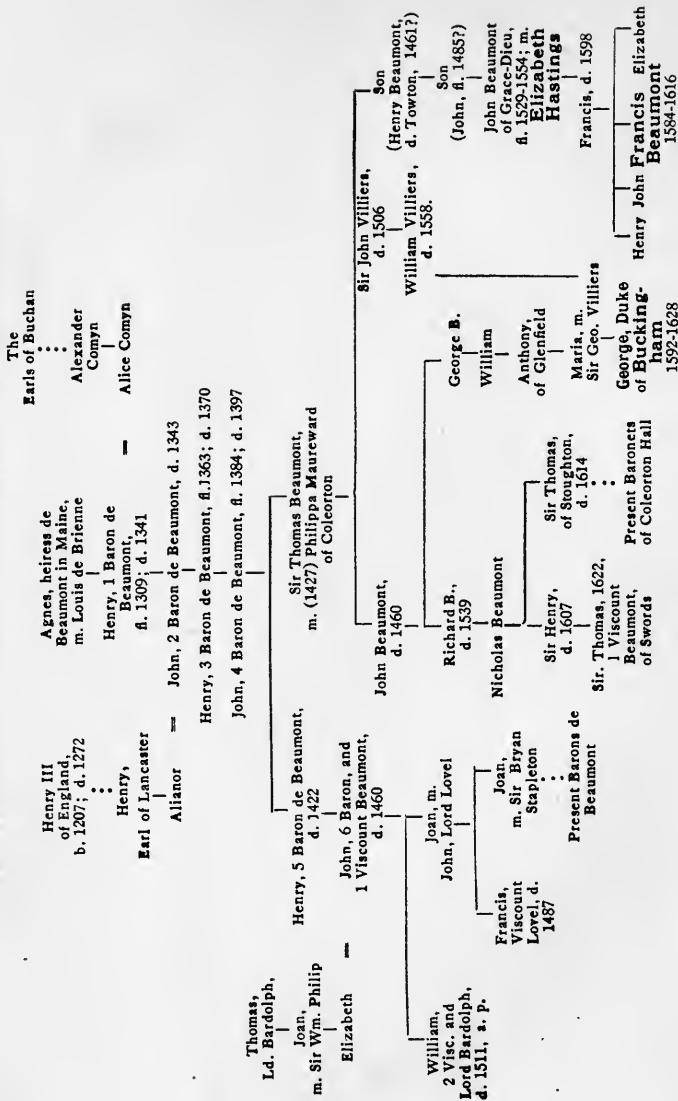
Henry III of England, b. 1207; d. 1272

Henry, Earl of Lancaster

Alianor

Agnes, heiress de Beaumont in Maine, m. Louis de Brienne

Henry, 1 Baron de Beaumont, fl. 1309; d. 1341

The Earls of Buchan

Alexander Comyn

Alice Comyn

John, 2 Baron de Beaumont, d. 1343

Henry, 3 Baron de Beaumont, fl. 1363; d. 1370

John, 4 Baron de Beaumont, fl. 1384; d. 1397

Thomas, Ld. Bardolph,

Joan, m. Sir Wm. Philip

Elizabeth

Henry, 5 Baron de Beaumont, d. 1422

Sir Thomas Beaumont, m. (1427) Philippa Maureward of Coleorton

John, 6 Baron, and 1 Viscount Beaumont, d. 1460

William, 2 Visc. and Lord Bardolph, d. 1511, s. p.

Joan, m. John, Lord Lovel

Francis, Viscount Lovel, d. 1487

Joan, m. Sir Bryan Stapleton

Present Barons de Beaumont

John Beaumont, d. 1460

Richard B., d. 1539

Nicholas Beaumont

Sir Henry, d. 1607

Sir. Thomas, 1622, 1 Viscount Beaumont, of Swords

Sir Thomas, of Stoughton, d. 1614

Present Baronets of Coleorton Hall

George B.

William

Anthony, of Glenfield

Maria, m. Sir Geo. Villiers

George, Duke of Buckingham 1592-1628

Sir John Villiers, d. 1506

William Villiers, d. 1558.

Son (Henry Beaumont, d. Towton, 1461?)

Son (John, fl. 1485?)

John Beaumont of Grace-Dieu, fl. 1529-1554; m. Elizabeth Hastings

Francis, d. 1598

Henry John Francis Beaumont 1584-1616 Elizabeth